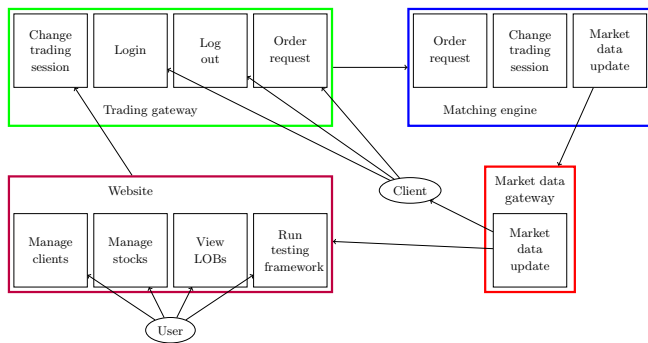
Change trading session

Login

Log out

Order request

Trading gateway

Order request

Change trading session

Market data update

Matching engine

Website

Manage clients

Manage stocks

View LOBs

Run testing framework

Client

Market data gateway

Market data update

User